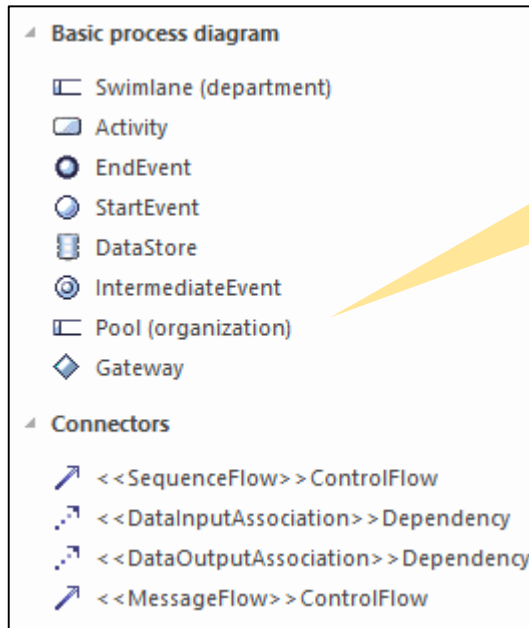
Basic process diagram

Swimlane (department)
Activity
EndEvent
StartEvent
DataStore
IntermediateEvent
Pool (organization)
Gateway

Connectors

<<SequenceFlow>>ControlFlow
<<DataInputAssociation>>Dependency
<<DataOutputAssociation>>Dependency
<<MessageFlow>>ControlFlow